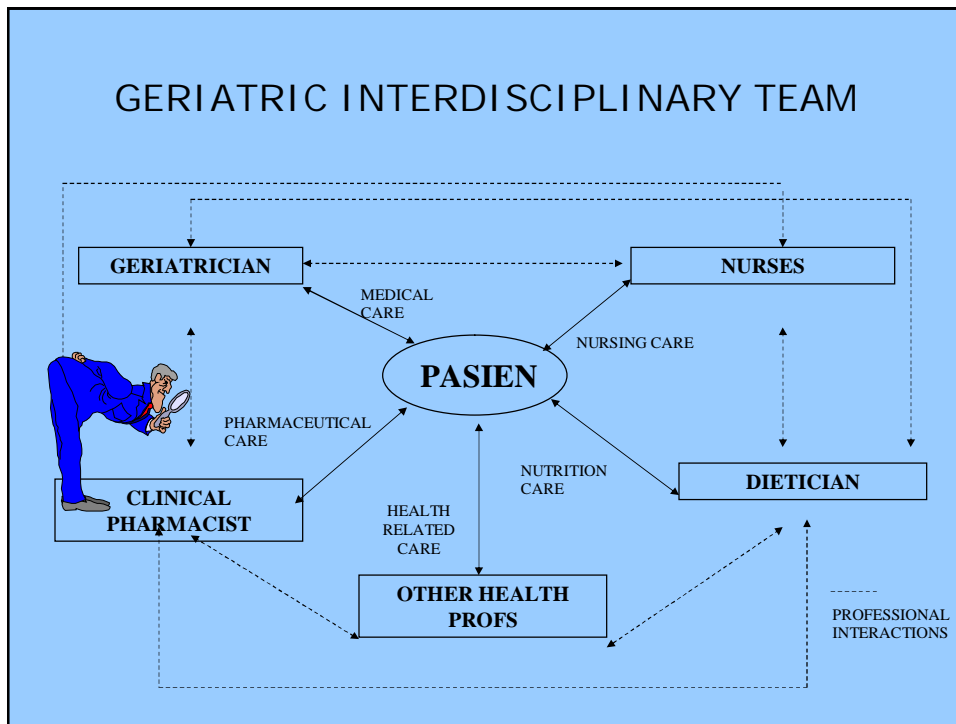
GERIATRIC INTERDISCIPLINARY TEAM

GERIATRICIAN

NURSES

MEDICAL CARE

NURSING CARE

PASIEN

PHARMACEUTICAL CARE

NUTRITION CARE

DIETICIAN

CLINICAL PHARMACIST

HEALTH RELATED CARE

OTHER HEALTH PROFS

PROFESSIONAL INTERACTIONS